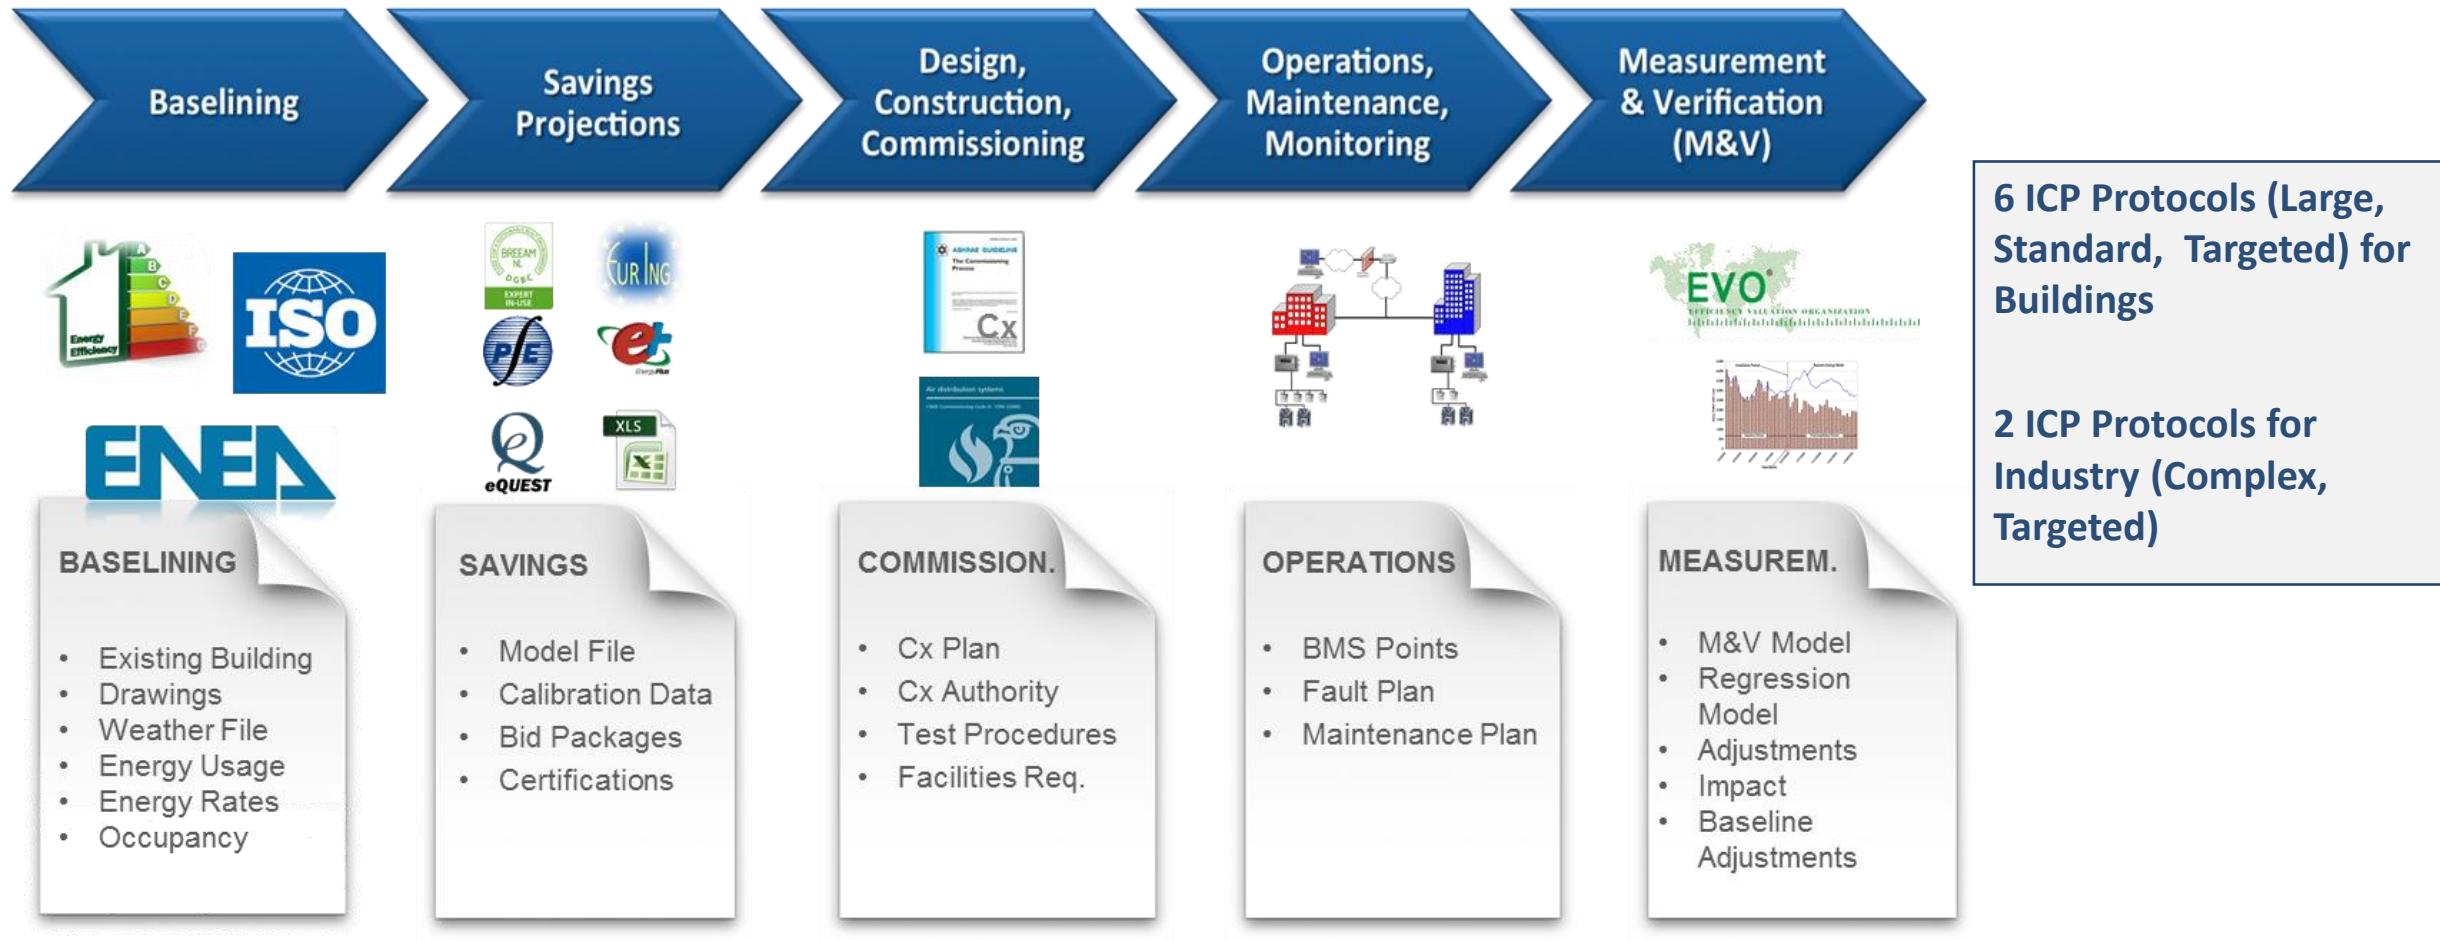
Baselining

Savings Projections

Design, Construction, Commissioning

Operations, Maintenance, Monitoring

Measurement & Verification (M&V)

6 ICP Protocols (Large, Standard, Targeted) for Buildings

2 ICP Protocols for Industry (Complex, Targeted)

Energy Efficiency

ISO

ENEA

BREEAM

EurIng

eQUEST

XLS

Cx

EVO

BASELINING

- Existing Building
- Drawings
- Weather File
- Energy Usage
- Energy Rates
- Occupancy

SAVINGS

- Model File
- Calibration Data
- Bid Packages
- Certifications

COMMISSION.

- Cx Plan
- Cx Authority
- Test Procedures
- Facilities Req.

OPERATIONS

- BMS Points
- Fault Plan
- Maintenance Plan

MEASUREM.

- M&V Model
- Regression Model
- Adjustments
- Impact
- Baseline Adjustments